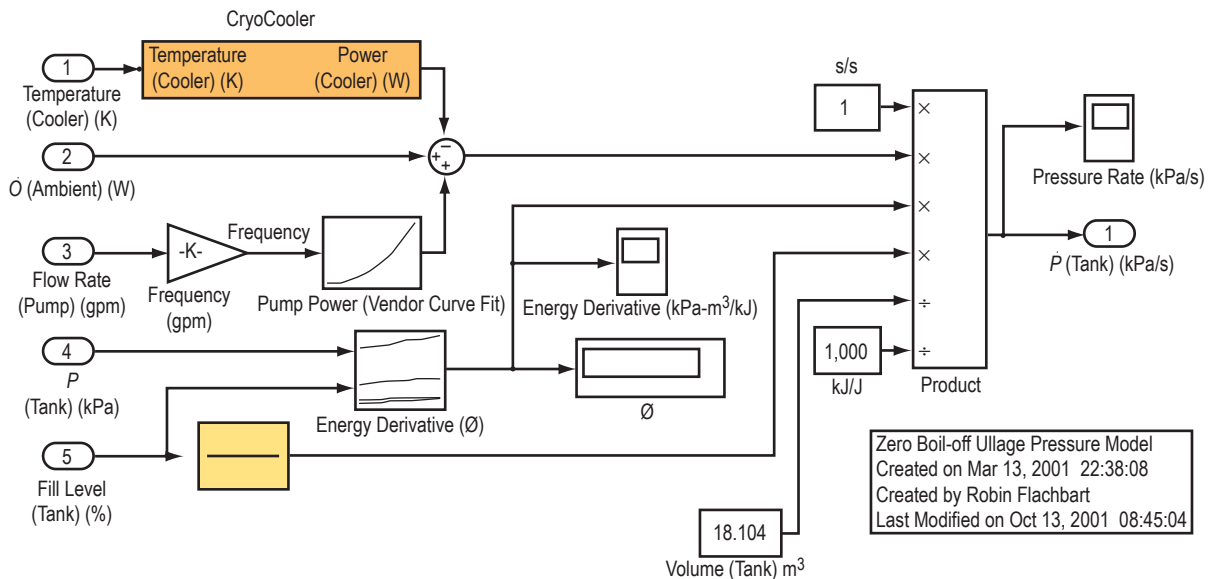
CryoCooler

1
Temperature (Cooler) (K)

Temperature (Cooler) (K)
Power (Cooler) (W)

2
$\dot{Q}$ (Ambient) (W)

+ − +

3
Flow Rate (Pump) (gpm)

-K-
Frequency (gpm)

Frequency

Pump Power (Vendor Curve Fit)

4
$P$ (Tank) (kPa)

Energy Derivative (Ø)

5
Fill Level (Tank) (%)

Energy Derivative (kPa-m$^3$/kJ)

Ø

s/s

1

× × × × ÷ ÷

1,000
kJ/J

Product

18.104
Volume (Tank) m$^3$

Pressure Rate (kPa/s)

1
$\dot{P}$ (Tank) (kPa/s)

Zero Boil-off Ullage Pressure Model
Created on Mar 13, 2001 22:38:08
Created by Robin Flachbart
Last Modified on Oct 13, 2001 08:45:04